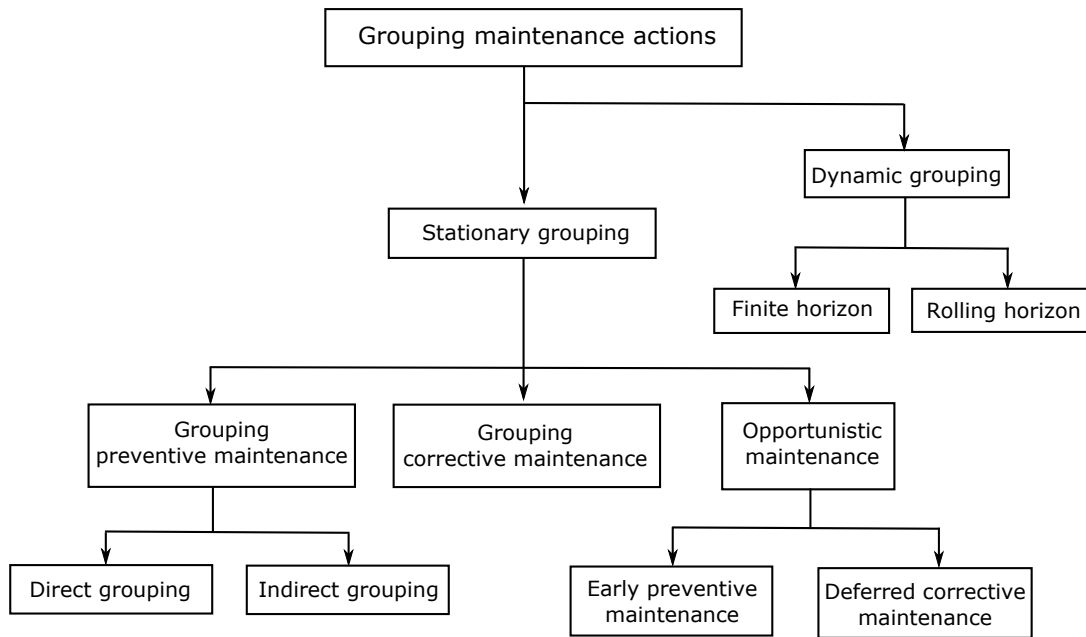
Grouping maintenance actions

Dynamic grouping

Stationary grouping

Finite horizon

Rolling horizon

Grouping preventive maintenance

Grouping corrective maintenance

Opportunistic maintenance

Direct grouping

Indirect grouping

Early preventive maintenance

Deferred corrective maintenance